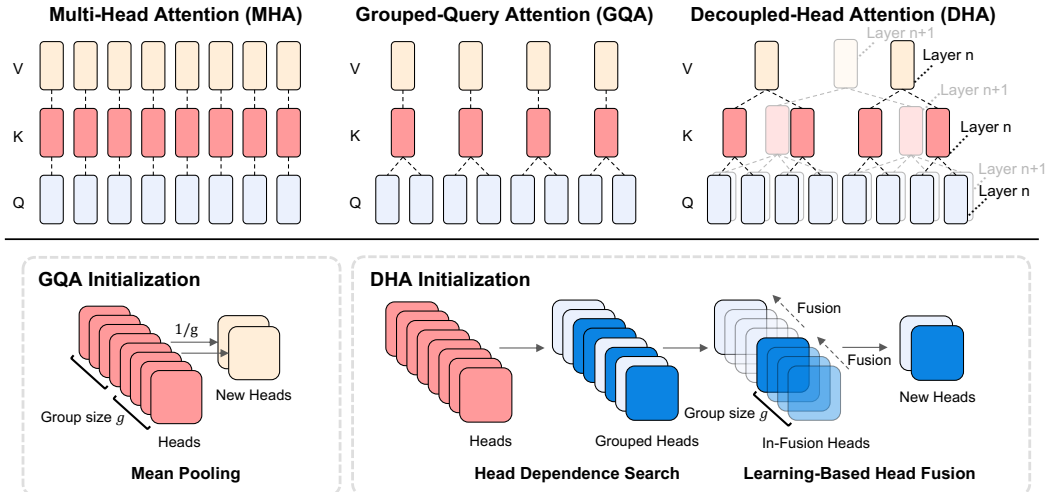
Multi-Head Attention (MHA)

V

K

Q

Grouped-Query Attention (GQA)

V

K

Q

Decoupled-Head Attention (DHA)

Layer n+1

Layer n

V

Layer n+1

K

Layer n

Layer n+1

Q

Layer n

GQA Initialization

$1/g$

New Heads

Group size $g$

Heads

Mean Pooling

DHA Initialization

Fusion

Fusion

New Heads

Heads

Grouped Heads

Group size $g$

In-Fusion Heads

Head Dependence Search

Learning-Based Head Fusion